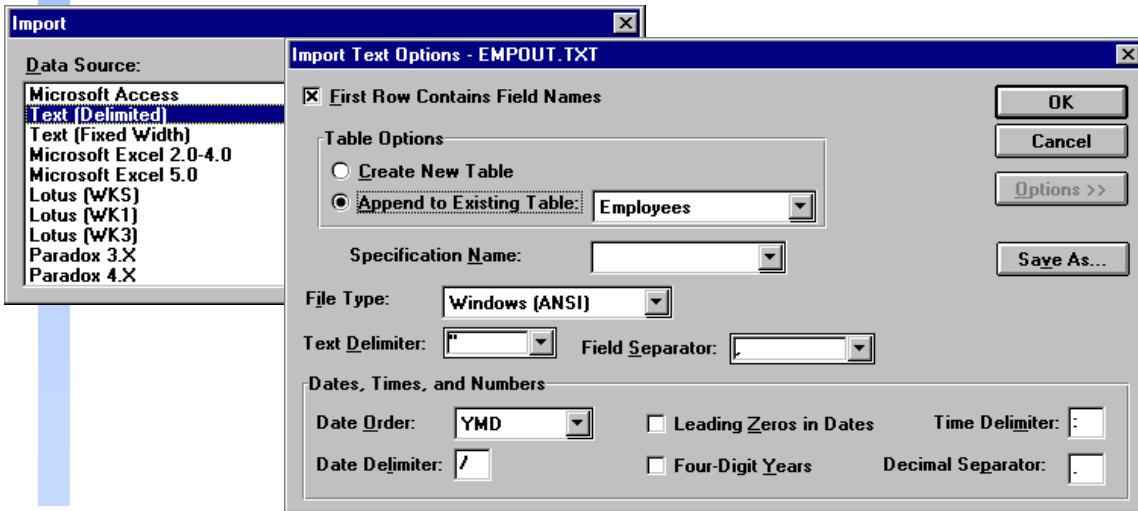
Import

Data Source:
Microsoft Access
Text (Delimited)
Text (Fixed Width)
Microsoft Excel 2.0-4.0
Microsoft Excel 5.0
Lotus (WKS)
Lotus (WK1)
Lotus (WK3)
Paradox 3.X
Paradox 4.X

Import Text Options - EMPOUT.TXT

First Row Contains Field Names

OK
Cancel
Options >>
Save As...

Table Options
Create New Table
Append to Existing Table: Employees

Specification Name:

File Type: Windows (ANSI)

Text Delimiter: "
Field Separator: ,

Dates, Times, and Numbers
Date Order: YMD
Leading Zeros in Dates
Time Delimiter: :
Date Delimiter: /
Four-Digit Years
Decimal Separator: .